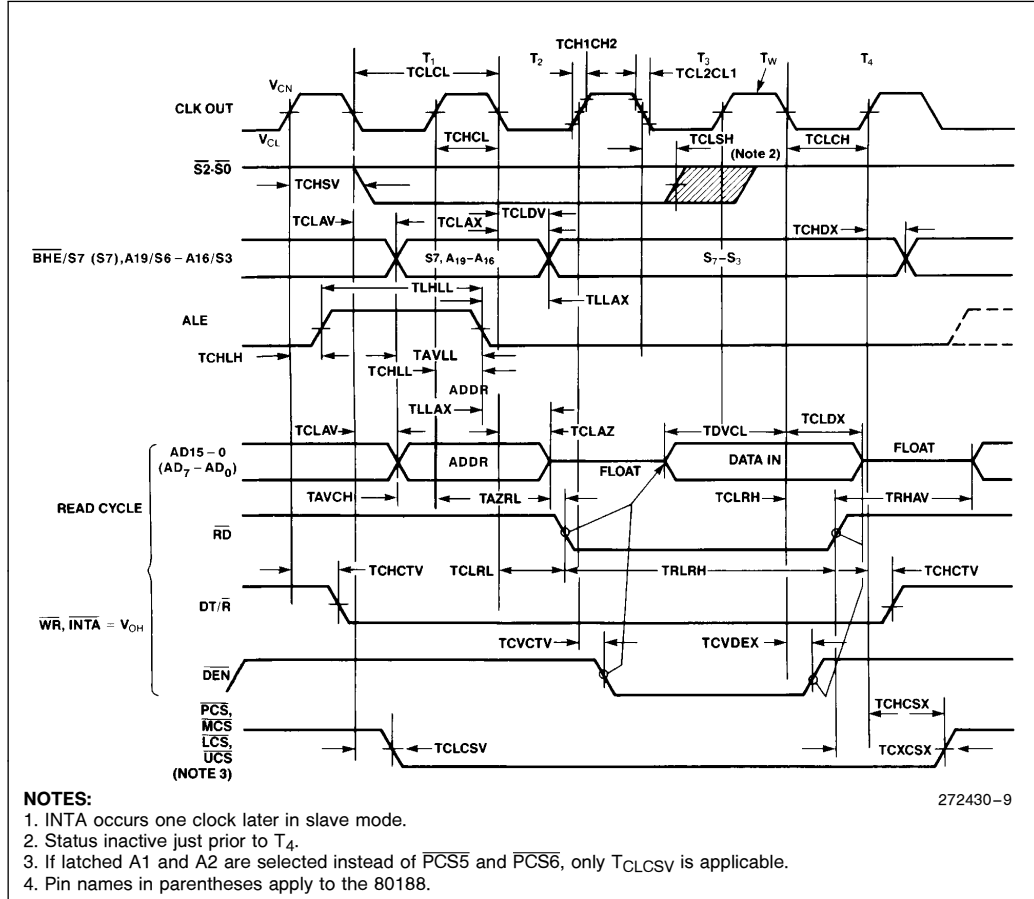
$T_1$
TCLCL
$T_2$
TCH1CH2
$T_3$
TCL2CL1
$T_W$
$T_4$
$V_{CN}$
CLK OUT
$V_{CL}$
TCHCL
TCLSH
(Note 2)
TCLCH
$\overline{S2}$-$\overline{S0}$
TCHSV
TCLAV
TCLAX
TCLDV
TCHDX
$\overline{BHE}$/S7 (S7), A19/S6 – A16/S3
S7, $A_{19}$–$A_{16}$
$S_7$–$S_3$
TLLAX
TLHLL
ALE
TCHLH
TAVLL
TCHLL
ADDR
TLLAX
TCLAV
TCLAZ
TDVCL
TCLDX
AD15 – 0
($AD_7$ – $AD_0$)
ADDR
FLOAT
DATA IN
FLOAT
READ CYCLE
TAVCH
TAZRL
TCLRH
TRHAV
$\overline{RD}$
TCHCTV
TCLRL
TRLRH
TCHCTV
DT/$\overline{R}$
$\overline{WR}$, $\overline{INTA}$ = $V_{OH}$
TCVCTV
TCVDEX
$\overline{DEN}$
$\overline{PCS}$,
$\overline{MCS}$,
$\overline{LCS}$,
$\overline{UCS}$
(NOTE 3)
TCHCSX
TCLCSV
TCXCSX

NOTES:
272430–9
1. INTA occurs one clock later in slave mode.
2. Status inactive just prior to $T_4$.
3. If latched A1 and A2 are selected instead of $\overline{PCS5}$ and $\overline{PCS6}$, only $T_{CLCSV}$ is applicable.
4. Pin names in parentheses apply to the 80188.